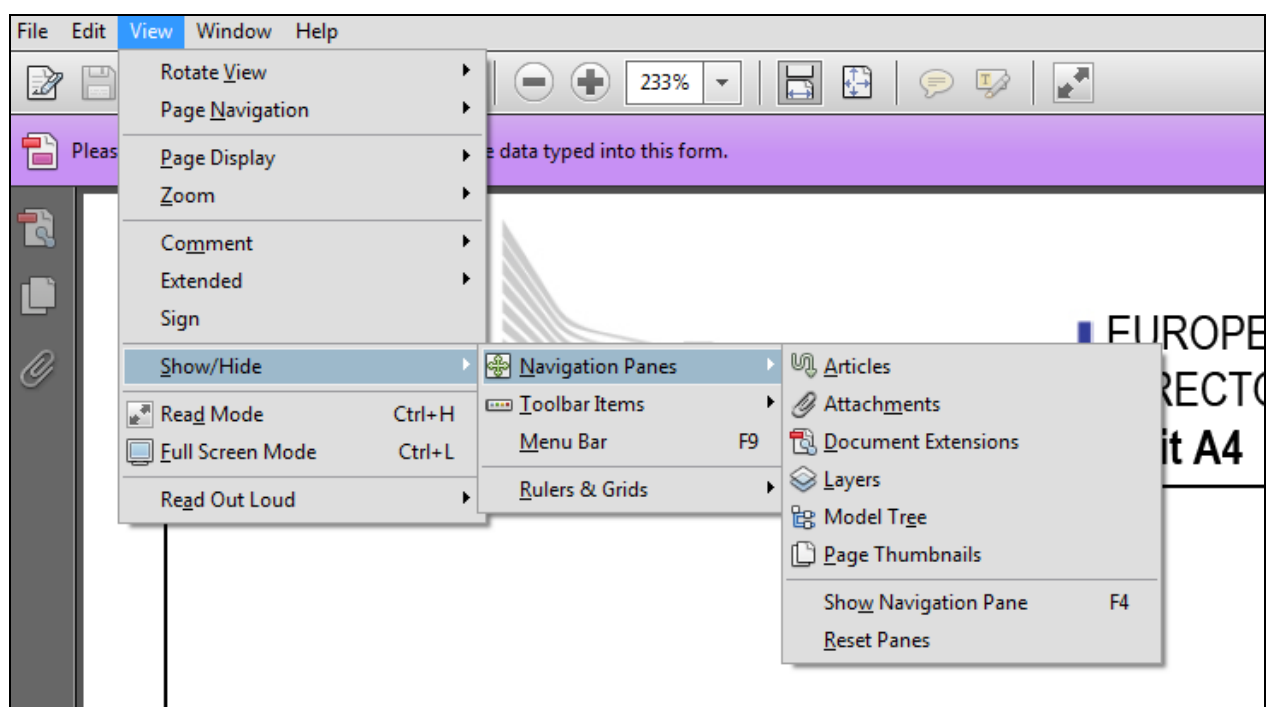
File Edit View Window Help

233%

Pleas e data typed into this form.

Rotate View
Page Navigation
Page Display
Zoom
Comment
Extended
Sign
Show/Hide
Read Mode Ctrl+H
Full Screen Mode Ctrl+L
Read Out Loud

Navigation Panes
Toolbar Items
Menu Bar F9
Rulers & Grids

Articles
Attachments
Document Extensions
Layers
Model Tree
Page Thumbnails
Show Navigation Pane F4
Reset Panes

EUROPE
RECTO
it A4